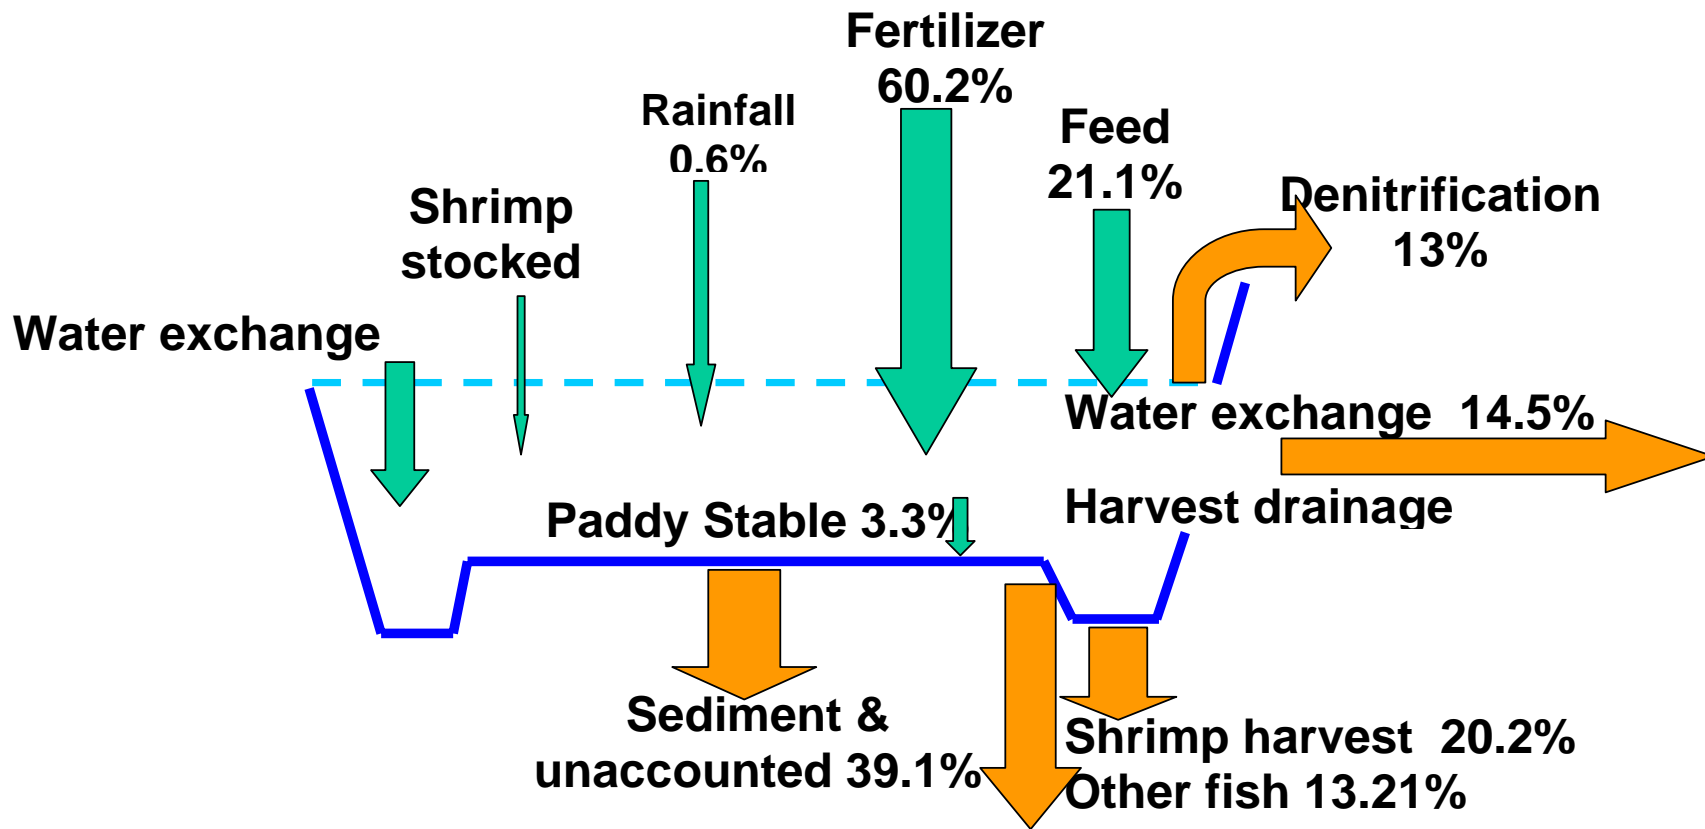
Fertilizer
60.2%

Rainfall
0.6%

Feed
21.1%

Shrimp
stocked

Denitrification
13%

Water exchange

Water exchange 14.5%

Harvest drainage

Paddy Stable 3.3%

Sediment &
unaccounted 39.1%

Shrimp harvest 20.2%
Other fish 13.21%